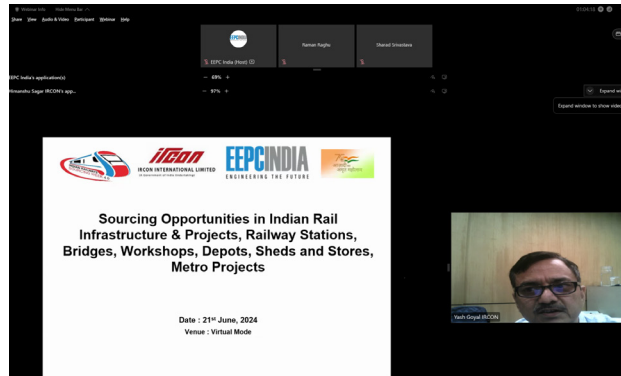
Webinar Info   Hide Menu Bar

01:04:16

Share   View   Audio & Video   Participant   Webinar   Help

EEPC India (Host)

Raman Raghu

Shared Srivastava

EEPC India's application(s)

— 69% +

Himanshu Sagar IRCON's app...

— 97% +

Expand wi

Expand window to show video

IRCON

IRCON INTERNATIONAL LIMITED

EEPCINDIA

ENGINEERING THE FUTURE

Sourcing Opportunities in Indian Rail Infrastructure & Projects, Railway Stations, Bridges, Workshops, Depots, Sheds and Stores, Metro Projects

Date : 21$^{st}$ June, 2024

Venue : Virtual Mode

Vash Goyal IRCON